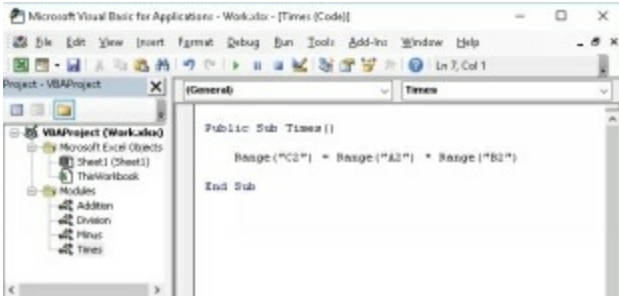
Microsoft Visual Basic for Applications - Work.xlsx - [Times (Code)]

File Edit View Insert Format Debug Run Tools Add-Ins Window Help

Ln 7, Col 1

Project - VBAProject

(General)

Times

VBAProject (Work.xlsx)
Microsoft Excel Objects
Sheet1 (Sheet1)
ThisWorkbook
Modules
Addition
Division
Minus
Times

Public Sub Times()

Range("C2") = Range("A2") * Range("B2")

End Sub